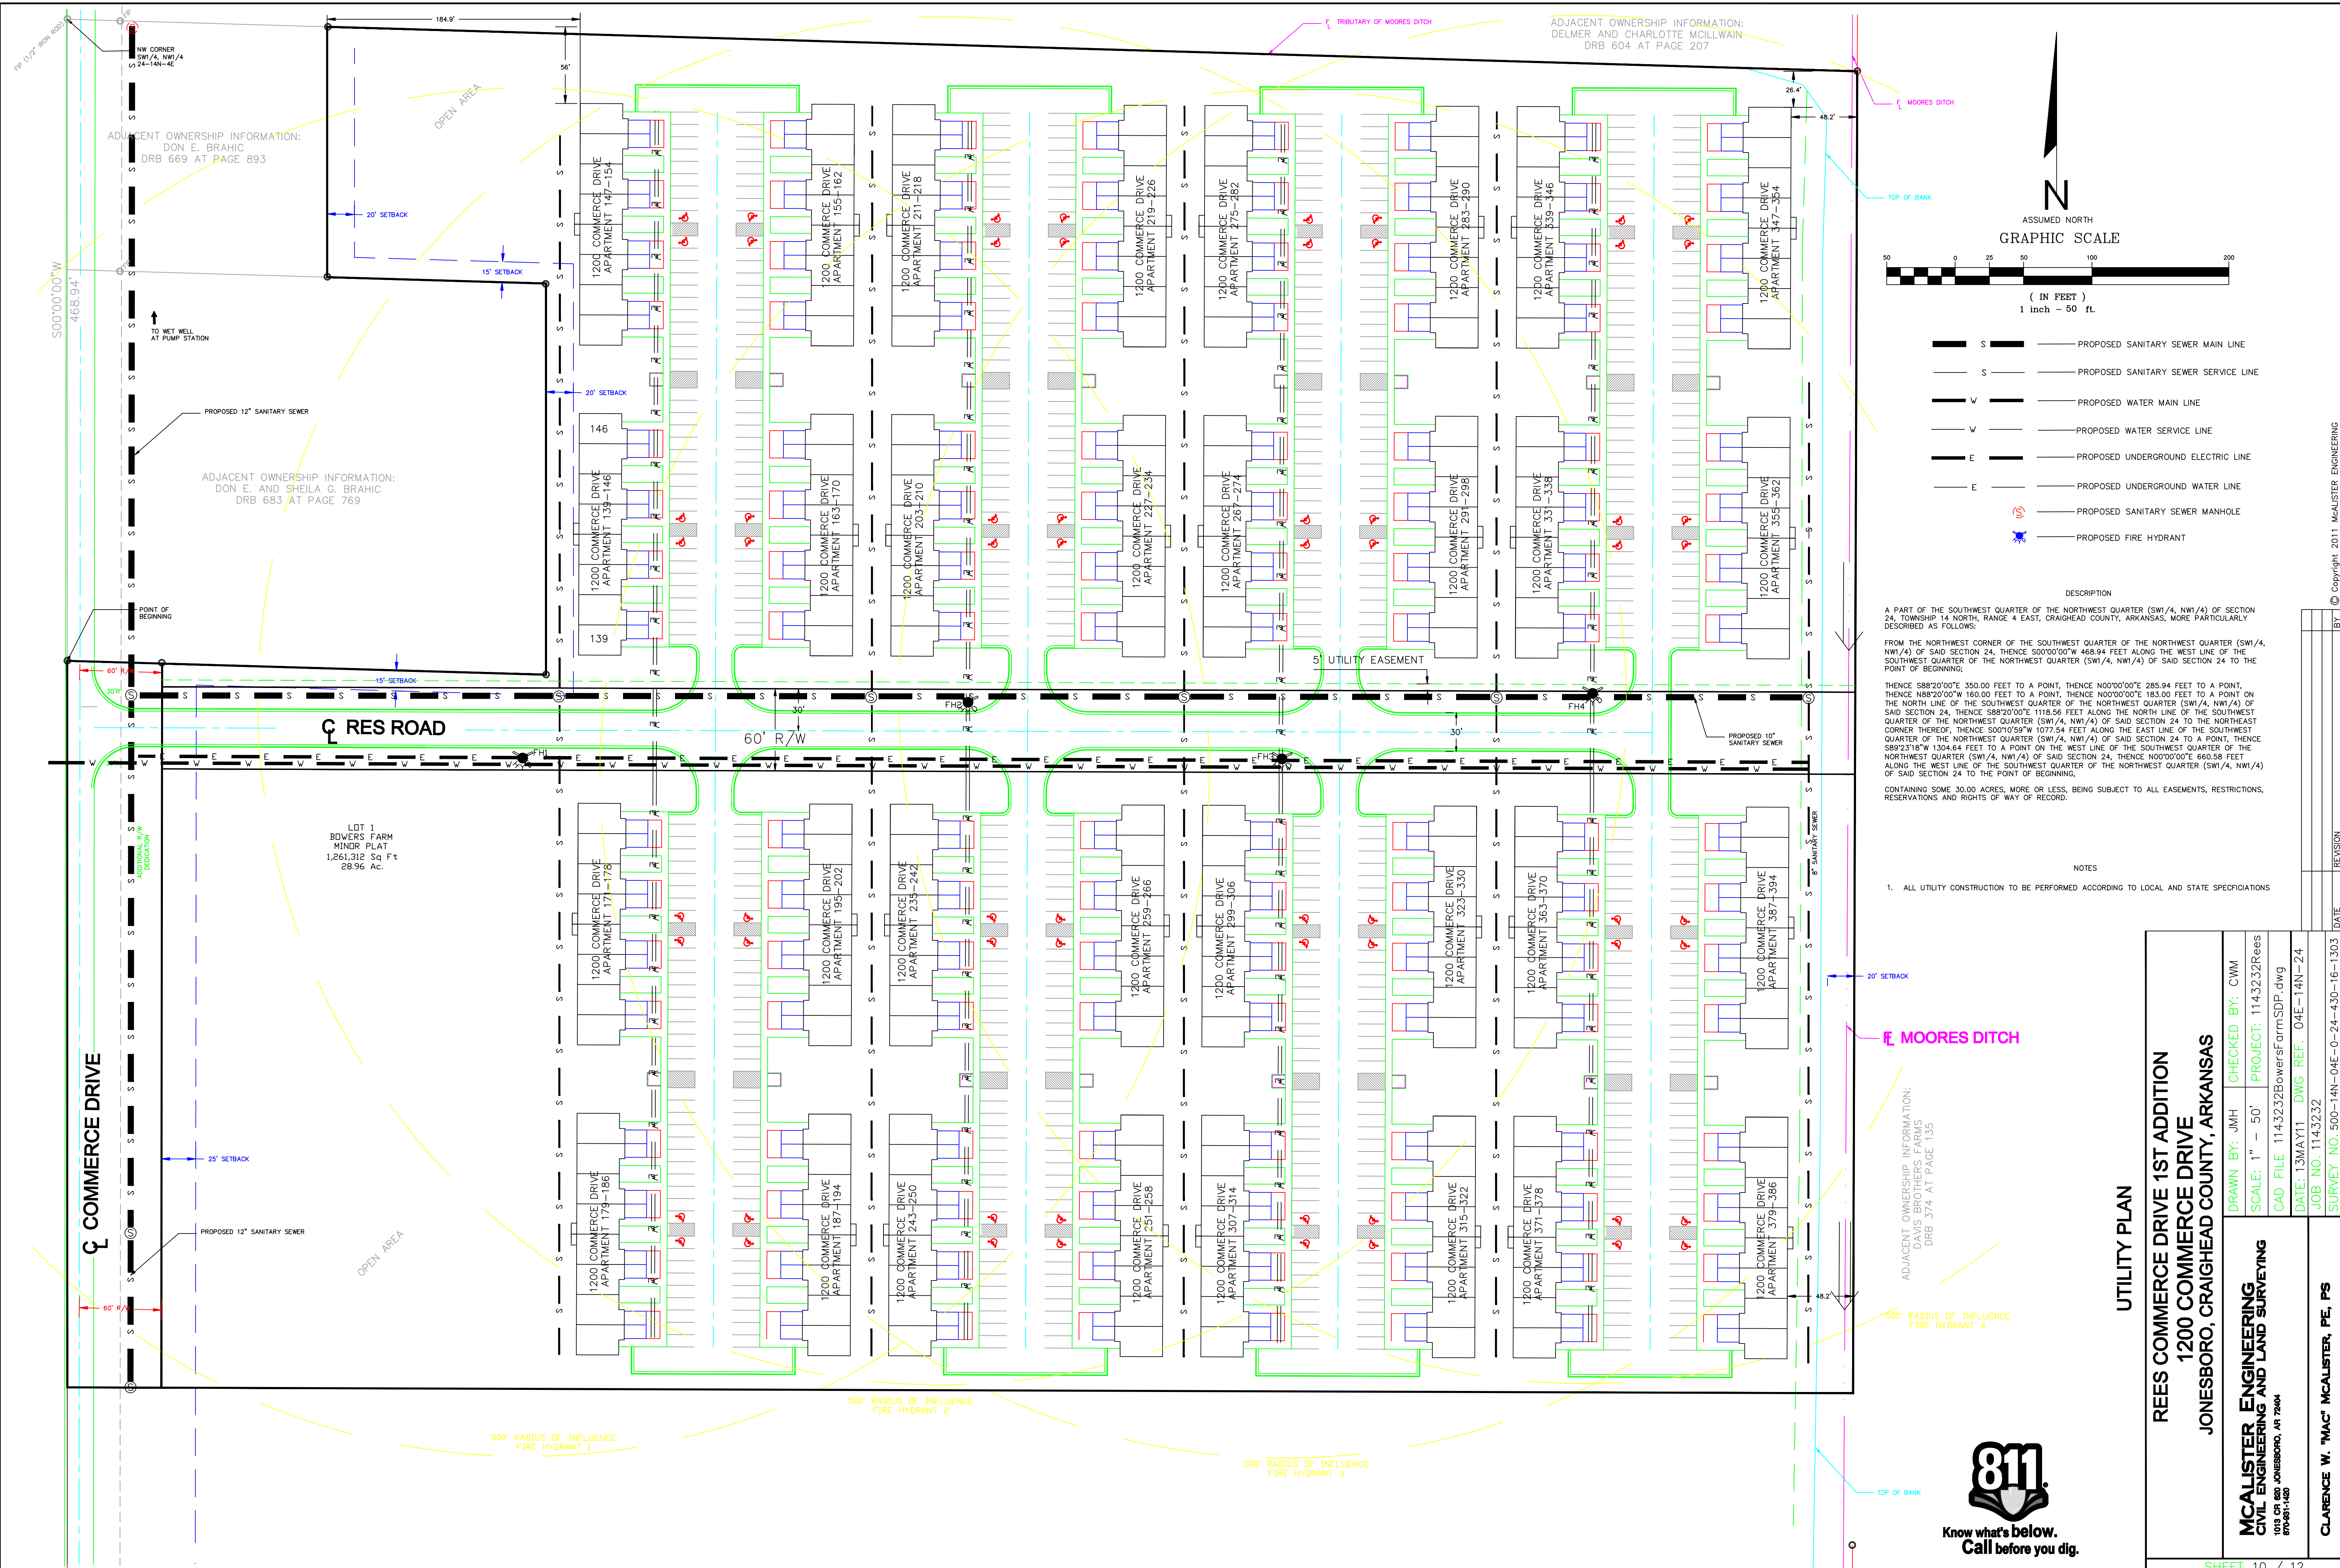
NW CORNER
SW1/4, NW1/4
24-14N-4E

FIP (1/2" IRON ROD)

184.9'

56'

OPEN AREA

ADJACENT OWNERSHIP INFORMATION:
DON E. BRAHIC
DRB 669 AT PAGE 893

20' SETBACK

15' SETBACK

S00°00'00"W
468.94'

TO WET WELL
AT PUMP STATION

20' SETBACK

PROPOSED 12" SANITARY SEWER

ADJACENT OWNERSHIP INFORMATION:
DON E. AND SHEILA G. BRAHIC
DRB 683 AT PAGE 769

POINT OF
BEGINNING

60' R/W

15' SETBACK

℄ RES ROAD

60' R/W

30'

FH1

FH2

FH3

FH4

5' UTILITY EASEMENT

30'

PROPOSED 10"
SANITARY SEWER

LOT 1
BOWERS FARM
MINOR PLAT
1,261,312 Sq Ft
28.96 Ac.

ADDITIONAL R/W DEDICATION

℄ COMMERCE DRIVE

25' SETBACK

PROPOSED 12" SANITARY SEWER

OPEN AREA

60' R/W

1200 COMMERCE DRIVE APARTMENT 147-154
1200 COMMERCE DRIVE APARTMENT 155-162
1200 COMMERCE DRIVE APARTMENT 211-218
1200 COMMERCE DRIVE APARTMENT 219-226
1200 COMMERCE DRIVE APARTMENT 275-282
1200 COMMERCE DRIVE APARTMENT 283-290
1200 COMMERCE DRIVE APARTMENT 339-346
1200 COMMERCE DRIVE APARTMENT 347-354
146
1200 COMMERCE DRIVE APARTMENT 139-146
139
1200 COMMERCE DRIVE APARTMENT 163-170
1200 COMMERCE DRIVE APARTMENT 203-210
1200 COMMERCE DRIVE APARTMENT 227-234
1200 COMMERCE DRIVE APARTMENT 267-274
1200 COMMERCE DRIVE APARTMENT 291-298
1200 COMMERCE DRIVE APARTMENT 331-338
1200 COMMERCE DRIVE APARTMENT 355-362
1200 COMMERCE DRIVE APARTMENT 171-178
1200 COMMERCE DRIVE APARTMENT 195-202
1200 COMMERCE DRIVE APARTMENT 235-242
1200 COMMERCE DRIVE APARTMENT 259-266
1200 COMMERCE DRIVE APARTMENT 299-306
1200 COMMERCE DRIVE APARTMENT 323-330
1200 COMMERCE DRIVE APARTMENT 363-370
1200 COMMERCE DRIVE APARTMENT 387-394
1200 COMMERCE DRIVE APARTMENT 179-186
1200 COMMERCE DRIVE APARTMENT 187-194
1200 COMMERCE DRIVE APARTMENT 243-250
1200 COMMERCE DRIVE APARTMENT 251-258
1200 COMMERCE DRIVE APARTMENT 307-314
1200 COMMERCE DRIVE APARTMENT 315-322
1200 COMMERCE DRIVE APARTMENT 371-378
1200 COMMERCE DRIVE APARTMENT 379-386

8" SANITARY SEWER

500' RADIUS OF INFLUENCE FIRE HYDRANT 1
500' RADIUS OF INFLUENCE FIRE HYDRANT 2
500' RADIUS OF INFLUENCE FIRE HYDRANT 3
500' RADIUS OF INFLUENCE FIRE HYDRANT 4

℄ TRIBUTARY OF MOORES DITCH

ADJACENT OWNERSHIP INFORMATION:
DELMER AND CHARLOTTE MCILLWAIN
DRB 604 AT PAGE 207

26.4'
48.2'
℄ MOORES DITCH
TOP OF BANK

N
ASSUMED NORTH
GRAPHIC SCALE
50 0 25 50 100 200
( IN FEET )
1 inch = 50 ft.

S PROPOSED SANITARY SEWER MAIN LINE
S PROPOSED SANITARY SEWER SERVICE LINE
W PROPOSED WATER MAIN LINE
W PROPOSED WATER SERVICE LINE
E PROPOSED UNDERGROUND ELECTRIC LINE
E PROPOSED UNDERGROUND WATER LINE
PROPOSED SANITARY SEWER MANHOLE
PROPOSED FIRE HYDRANT

DESCRIPTION

A PART OF THE SOUTHWEST QUARTER OF THE NORTHWEST QUARTER (SW1/4, NW1/4) OF SECTION 24, TOWNSHIP 14 NORTH, RANGE 4 EAST, CRAIGHEAD COUNTY, ARKANSAS, MORE PARTICULARLY DESCRIBED AS FOLLOWS:

FROM THE NORTHWEST CORNER OF THE SOUTHWEST QUARTER OF THE NORTHWEST QUARTER (SW1/4, NW1/4) OF SAID SECTION 24, THENCE S00°00'00"W 468.94 FEET ALONG THE WEST LINE OF THE SOUTHWEST QUARTER OF THE NORTHWEST QUARTER (SW1/4, NW1/4) OF SAID SECTION 24 TO THE POINT OF BEGINNING;

THENCE S88°20'00"E 350.00 FEET TO A POINT, THENCE N00°00'00"E 285.94 FEET TO A POINT, THENCE N88°20'00"W 160.00 FEET TO A POINT, THENCE N00°00'00"E 183.00 FEET TO A POINT ON THE NORTH LINE OF THE SOUTHWEST QUARTER OF THE NORTHWEST QUARTER (SW1/4, NW1/4) OF SAID SECTION 24, THENCE S88°20'00"E 1118.56 FEET ALONG THE NORTH LINE OF THE SOUTHWEST QUARTER OF THE NORTHWEST QUARTER (SW1/4, NW1/4) OF SAID SECTION 24 TO THE NORTHEAST CORNER THEREOF, THENCE S00°10'59"W 1077.54 FEET ALONG THE EAST LINE OF THE SOUTHWEST QUARTER OF THE NORTHWEST QUARTER (SW1/4, NW1/4) OF SAID SECTION 24 TO A POINT, THENCE S89°23'18"W 1304.64 FEET TO A POINT ON THE WEST LINE OF THE SOUTHWEST QUARTER OF THE NORTHWEST QUARTER (SW1/4, NW1/4) OF SAID SECTION 24, THENCE N00°00'00"E 660.58 FEET ALONG THE WEST LINE OF THE SOUTHWEST QUARTER OF THE NORTHWEST QUARTER (SW1/4, NW1/4) OF SAID SECTION 24 TO THE POINT OF BEGINNING,

CONTAINING SOME 30.00 ACRES, MORE OR LESS, BEING SUBJECT TO ALL EASEMENTS, RESTRICTIONS, RESERVATIONS AND RIGHTS OF WAY OF RECORD.

NOTES

1. ALL UTILITY CONSTRUCTION TO BE PERFORMED ACCORDING TO LOCAL AND STATE SPECFICIATIONS

20' SETBACK
℄ MOORES DITCH

ADJACENT OWNERSHIP INFORMATION:
DAVIS BROTHERS FARMS
DRB 374 AT PAGE 135

48.2'
TOP OF BANK

UTILITY PLAN
REES COMMERCE DRIVE 1ST ADDITION
1200 COMMERCE DRIVE
JONESBORO, CRAIGHEAD COUNTY, ARKANSAS

DRAWN BY: JMH
CHECKED BY: CWM
SCALE: 1" - 50'
PROJECT: 1143232Rees
CAD FILE: 1143232BowersFarmSDP.dwg
DATE: 13MAY11
DWG REF. 04E-14N-24
JOB NO. 1143232
SURVEY NO. 500-14N-04E-0-24-430-16-1303

MCALISTER ENGINEERING
CIVIL ENGINEERING AND LAND SURVEYING
1013 CR 820 JONESBORO, AR 72404
870-931-1420

CLARENCE W. "MAC" MCALISTER, PE, PS

© Copyright 2011 McALISTER ENGINEERING
BY
REVISION
DATE

811
Know what's below.
Call before you dig.

SHEET 10 / 12